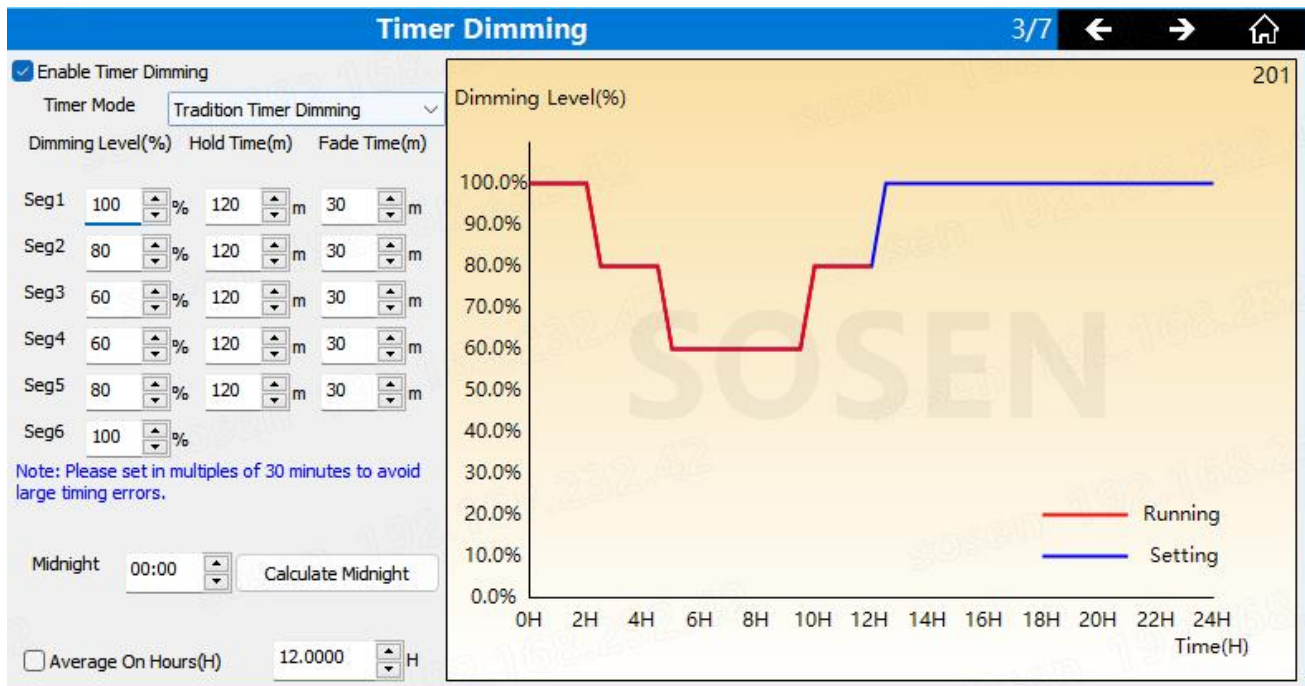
Timer Dimming

3/7

Enable Timer Dimming

Timer Mode Tradition Timer Dimming

Dimming Level(%) Hold Time(m) Fade Time(m)

Seg1 100 % 120 m 30 m
Seg2 80 % 120 m 30 m
Seg3 60 % 120 m 30 m
Seg4 60 % 120 m 30 m
Seg5 80 % 120 m 30 m
Seg6 100 %

Note: Please set in multiples of 30 minutes to avoid large timing errors.

Midnight 00:00 Calculate Midnight

Average On Hours(H) 12.0000 H

201

Dimming Level(%)

100.0%
90.0%
80.0%
70.0%
60.0%
50.0%
40.0%
30.0%
20.0%
10.0%
0.0%

0H 2H 4H 6H 8H 10H 12H 14H 16H 18H 20H 22H 24H

Time(H)

Running
Setting

SOSEN